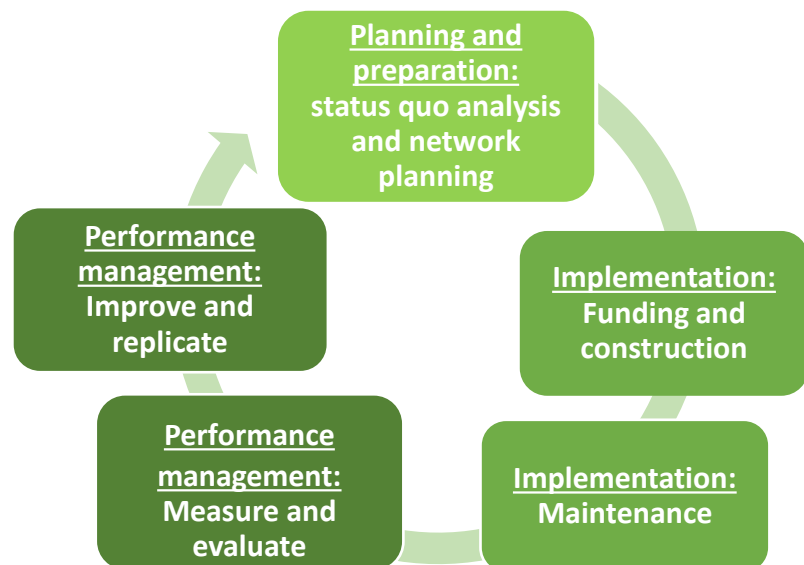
Planning and preparation: status quo analysis and network planning

Implementation: Funding and construction

Implementation: Maintenance

Performance management: Measure and evaluate

Performance management: Improve and replicate